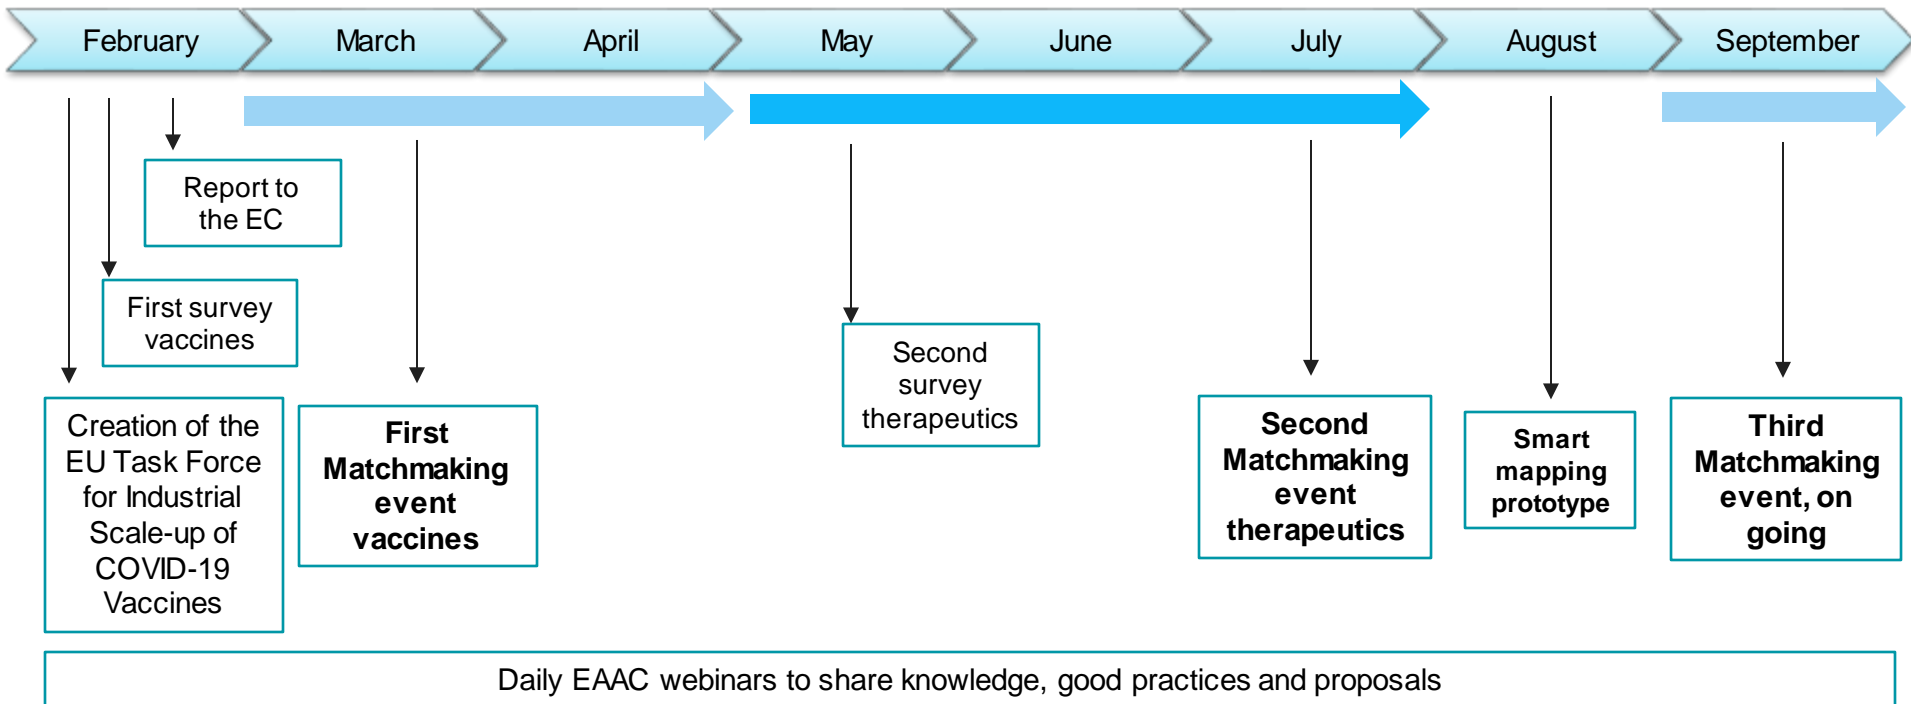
February March April May June July August September

Report to the EC

First survey vaccines

Creation of the EU Task Force for Industrial Scale-up of COVID-19 Vaccines

**First Matchmaking event vaccines**

Second survey therapeutics

**Second Matchmaking event therapeutics**

**Smart mapping prototype**

**Third Matchmaking event, on going**

Daily EAAC webinars to share knowledge, good practices and proposals